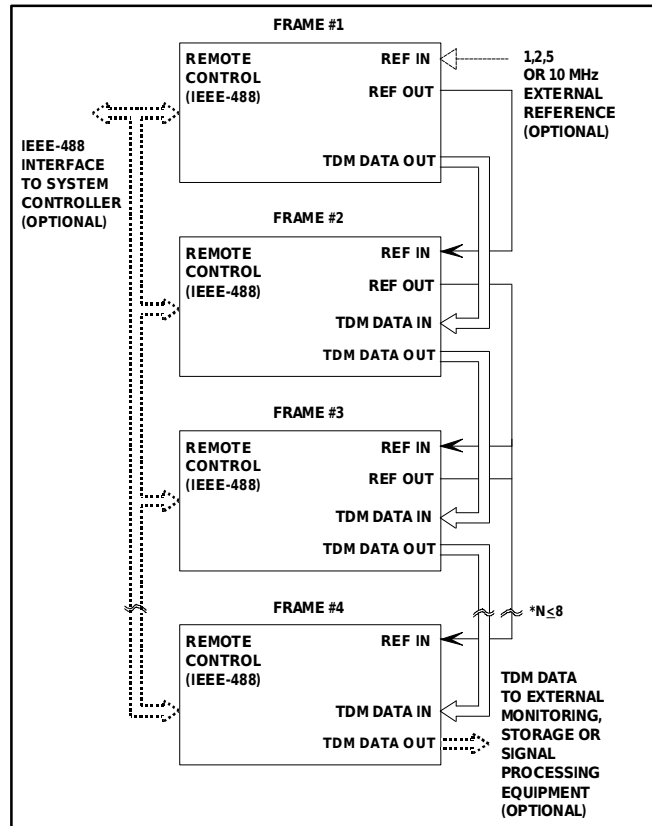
FRAME #1

REMOTE CONTROL (IEEE-488)

REF IN

REF OUT

TDM DATA OUT

1,2,5 OR 10 MHz EXTERNAL REFERENCE (OPTIONAL)

IEEE-488 INTERFACE TO SYSTEM CONTROLLER (OPTIONAL)

FRAME #2

REMOTE CONTROL (IEEE-488)

REF IN

REF OUT

TDM DATA IN

TDM DATA OUT

FRAME #3

REMOTE CONTROL (IEEE-488)

REF IN

REF OUT

TDM DATA IN

TDM DATA OUT

FRAME #4

*N$\leq$8

REMOTE CONTROL (IEEE-488)

REF IN

TDM DATA IN

TDM DATA OUT

TDM DATA TO EXTERNAL MONITORING, STORAGE OR SIGNAL PROCESSING EQUIPMENT (OPTIONAL)